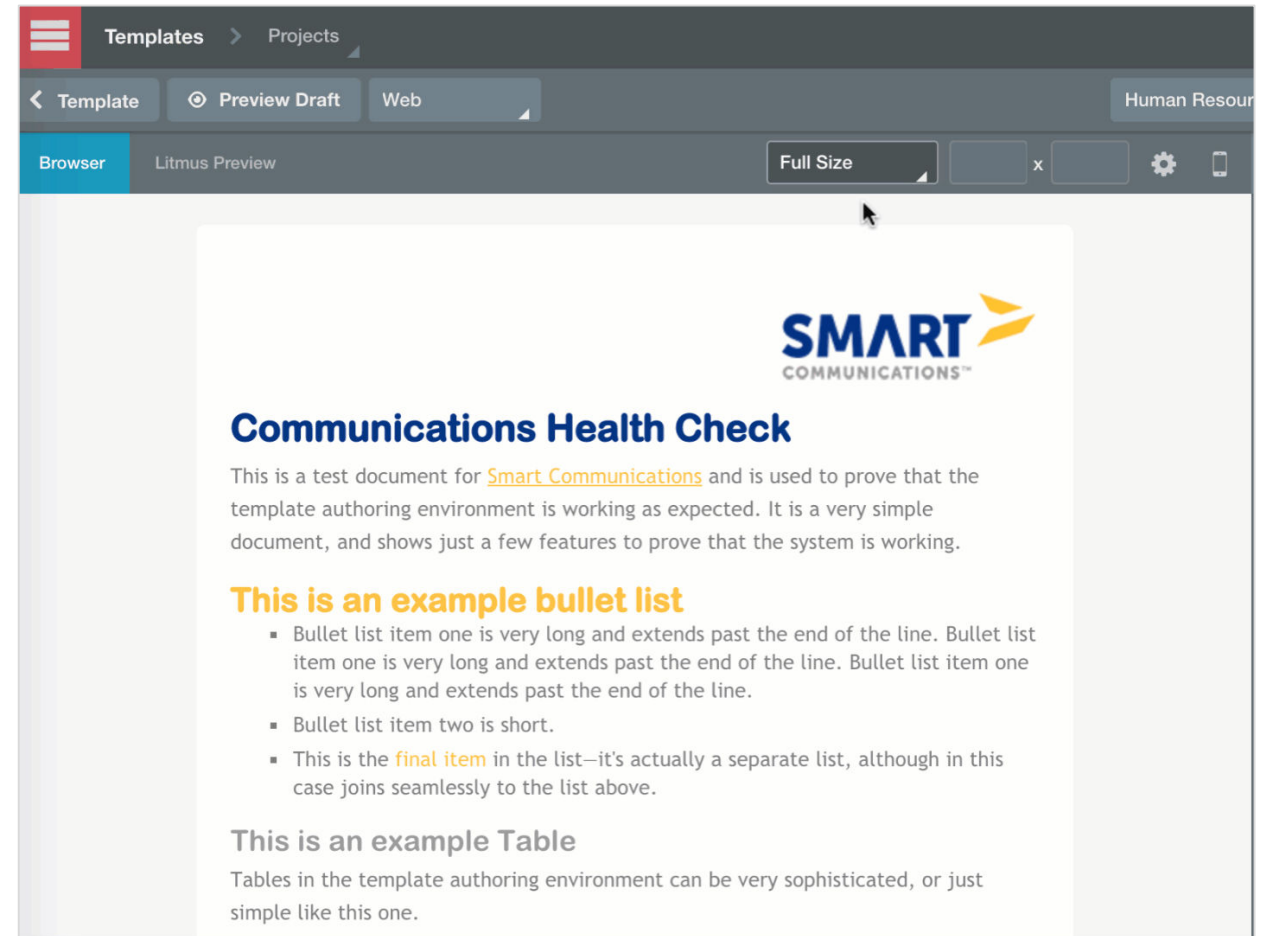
Templates > Projects

< Template ⊙ Preview Draft Web Human Resour

Browser Litmus Preview Full Size x

SMART COMMUNICATIONS™

Communications Health Check

This is a test document for Smart Communications and is used to prove that the template authoring environment is working as expected. It is a very simple document, and shows just a few features to prove that the system is working.

This is an example bullet list

- Bullet list item one is very long and extends past the end of the line. Bullet list item one is very long and extends past the end of the line. Bullet list item one is very long and extends past the end of the line.
- Bullet list item two is short.
- This is the final item in the list—it's actually a separate list, although in this case joins seamlessly to the list above.

This is an example Table

Tables in the template authoring environment can be very sophisticated, or just simple like this one.